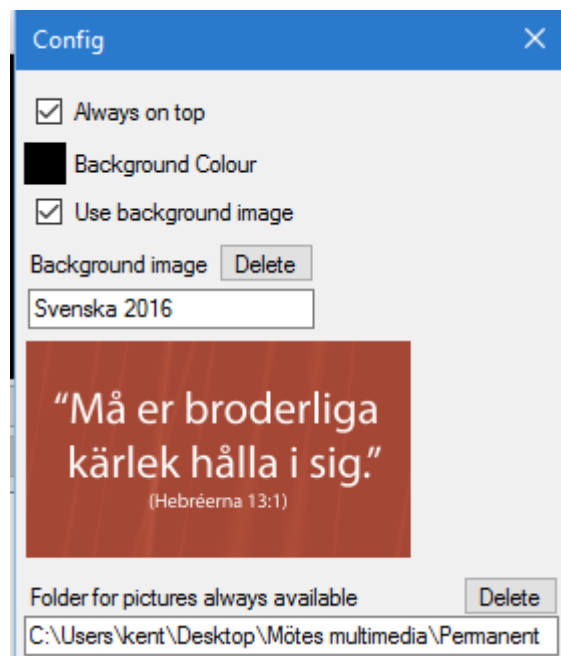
Config
X

Always on top

Background Colour

Use background image

Background image Delete

Svenska 2016

“Må er broderliga kärlek hålla i sig.”
(Hebréerna 13:1)

Folder for pictures always available Delete

C:\Users\kent\Desktop\Mötes multimedia\Permanent